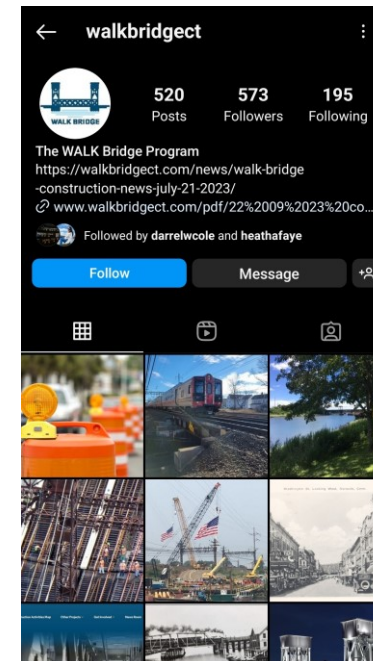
walkbridgect

WALK BRIDGE

520 Posts
573 Followers
195 Following

The WALK Bridge Program
https://walkbridgect.com/news/walk-bridge-construction-news-july-21-2023/
www.walkbridgect.com/pdf/22%2009%2023%20co...

Followed by darrelwcole and heathafaye

Follow
Message